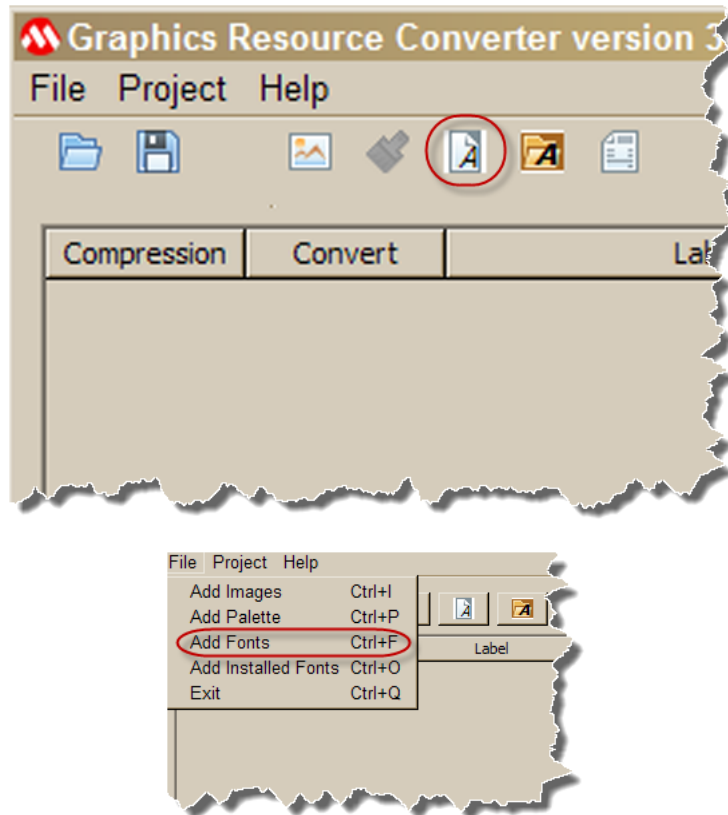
Graphics Resource Converter version 3

File Project Help

| Compression | Convert | La |
|---|---|---|

File Project Help

Add Images Ctrl+I
Add Palette Ctrl+P
Add Fonts Ctrl+F
Add Installed Fonts Ctrl+O
Exit Ctrl+Q

Label